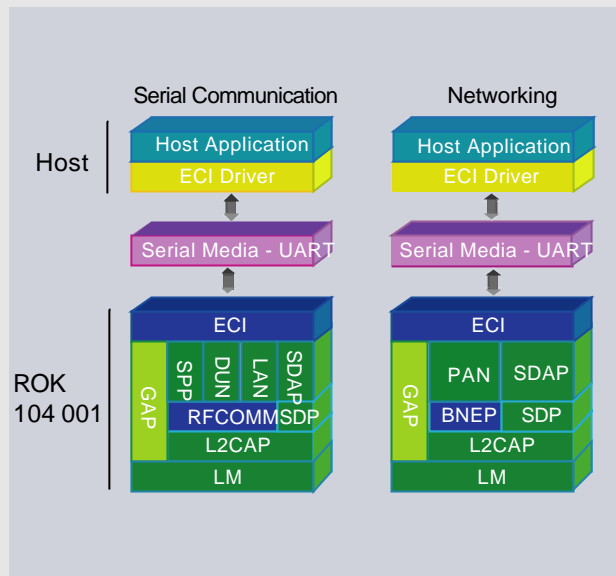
Serial Communication

Networking

Host

Host Application

ECI Driver

Serial Media - UART

Host Application

ECI Driver

Serial Media - UART

ROK 104 001

ECI

GAP

SPP

DUN

LAN

SDAP

RFCOMM

SDP

L2CAP

LM

ECI

GAP

PAN

SDAP

BNEP

SDP

L2CAP

LM